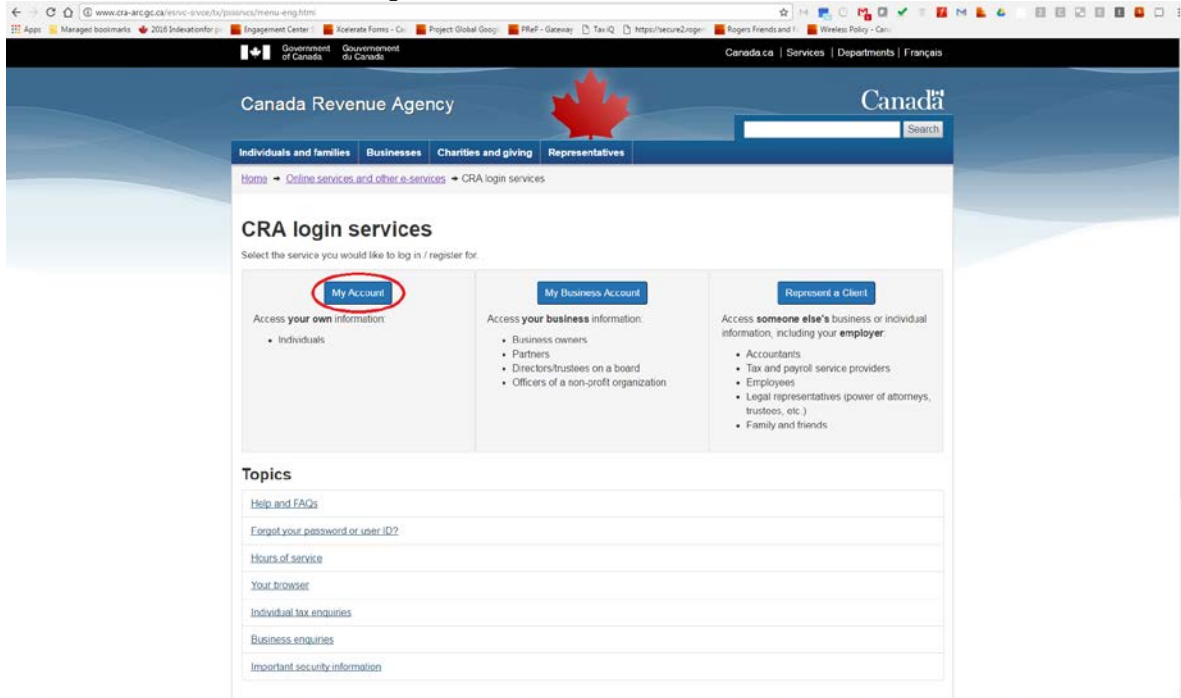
www.cra-arc.gc.ca/esrvc-srvce/tx/psssrvcs/menu-eng.html

Apps | Managed bookmarks | 2016 Indexation for | Engagement Center | Xcelerate Forms - Ca | Project Global Goog | PRaF - Gateway | TaxIQ | https://secure2.roger | Rogers Friends and | Wireless Policy - Can

Government of Canada Gouvernement du Canada

Canada.ca | Services | Departments | Français

Canada Revenue Agency

Canadä

Search

Individuals and families | Businesses | Charities and giving | Representatives

Home → Online services and other e-services → CRA login services

CRA login services

Select the service you would like to log in / register for.

My Account

Access your own information:

- Individuals

My Business Account

Access your business information:

- Business owners
- Partners
- Directors/trustees on a board
- Officers of a non-profit organization

Represent a Client

Access someone else's business or individual information, including your employer:

- Accountants
- Tax and payroll service providers
- Employees
- Legal representatives (power of attorneys, trustees, etc.)
- Family and friends

Topics

Help and FAQs

Forgot your password or user ID?

Hours of service

Your browser

Individual tax enquiries

Business enquiries

Important security information